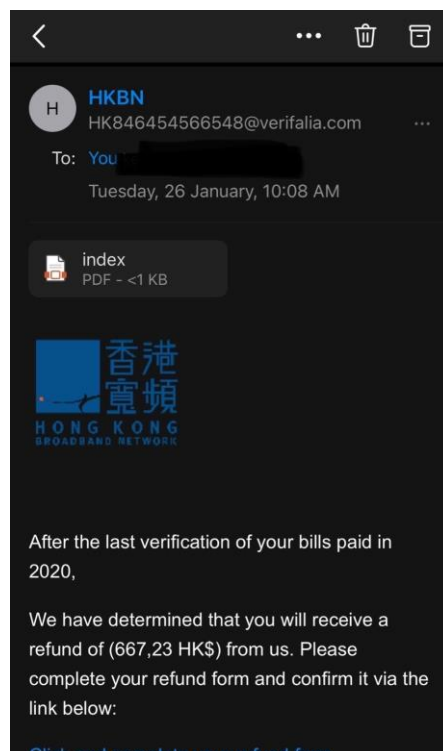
<

H

HKBN
HK846454566548@verifalia.com

To: You

Tuesday, 26 January, 10:08 AM

index
PDF - <1 KB

香港
寬頻
HONG KONG
BROADBAND NETWORK

After the last verification of your bills paid in 2020,

We have determined that you will receive a refund of (667,23 HK$) from us. Please complete your refund form and confirm it via the link below:

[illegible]